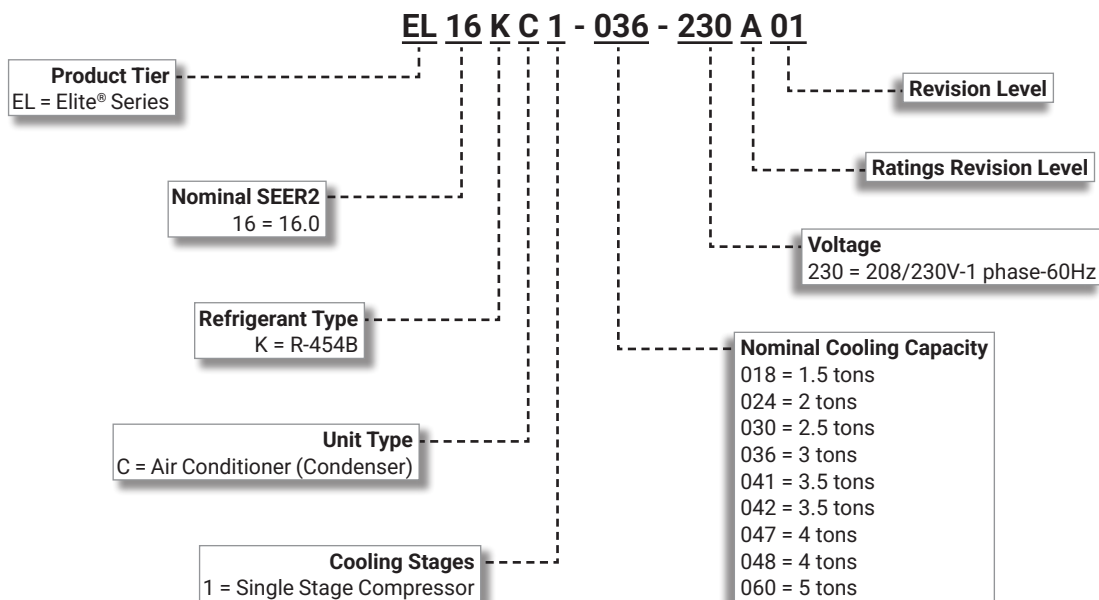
EL 16 K C 1 - 036 - 230 A 01

Product Tier
EL = Elite® Series

Nominal SEER2
16 = 16.0

Refrigerant Type
K = R-454B

Unit Type
C = Air Conditioner (Condenser)

Cooling Stages
1 = Single Stage Compressor

Revision Level

Ratings Revision Level

Voltage
230 = 208/230V-1 phase-60Hz

Nominal Cooling Capacity
018 = 1.5 tons
024 = 2 tons
030 = 2.5 tons
036 = 3 tons
041 = 3.5 tons
042 = 3.5 tons
047 = 4 tons
048 = 4 tons
060 = 5 tons